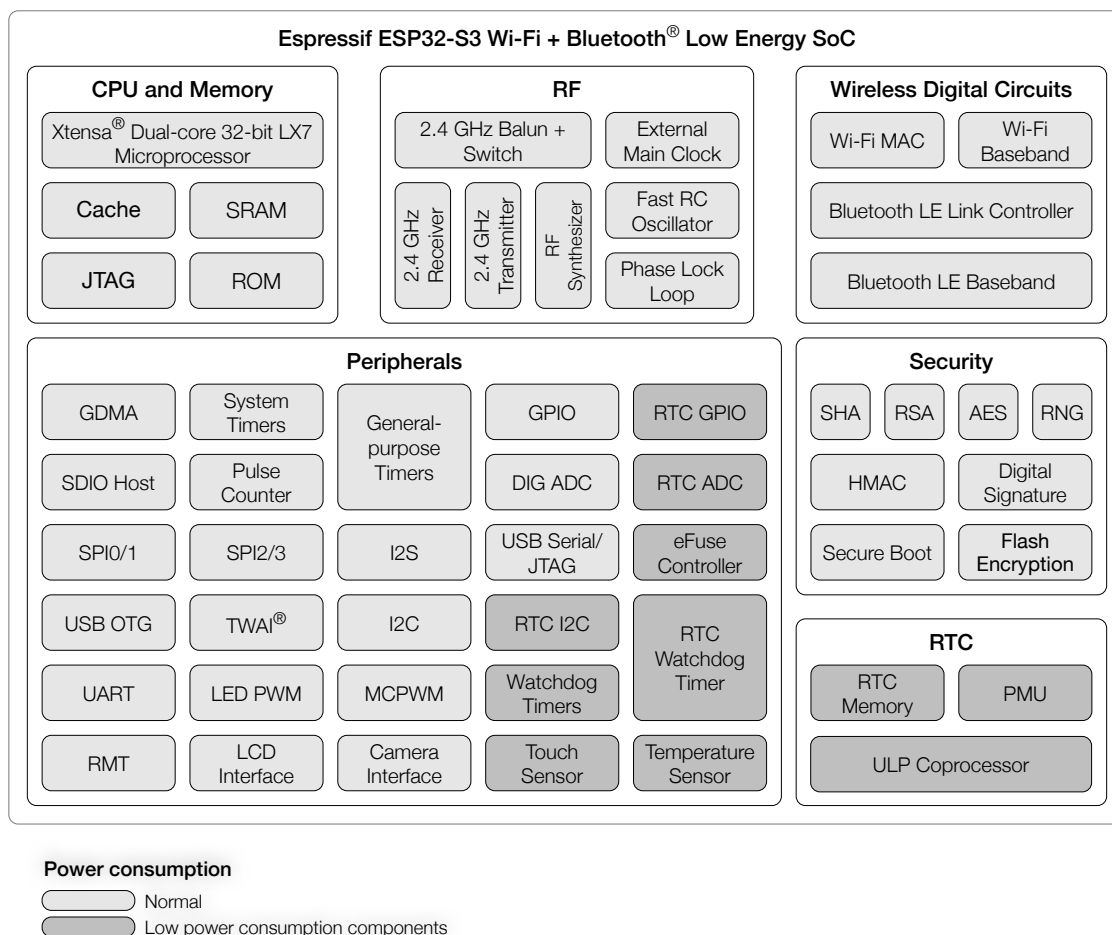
Espressif ESP32-S3 Wi-Fi + Bluetooth® Low Energy SoC

CPU and Memory

Xtensa® Dual-core 32-bit LX7 Microprocessor

Cache

SRAM

JTAG

ROM

RF

2.4 GHz Balun + Switch

External Main Clock

2.4 GHz Receiver

2.4 GHz Transmitter

RF Synthesizer

Fast RC Oscillator

Phase Lock Loop

Wireless Digital Circuits

Wi-Fi MAC

Wi-Fi Baseband

Bluetooth LE Link Controller

Bluetooth LE Baseband

Peripherals

GDMA

System Timers

General-purpose Timers

GPIO

RTC GPIO

SDIO Host

Pulse Counter

DIG ADC

RTC ADC

SPI0/1

SPI2/3

I2S

USB Serial/ JTAG

eFuse Controller

USB OTG

TWAI®

I2C

RTC I2C

RTC Watchdog Timer

UART

LED PWM

MCPWM

Watchdog Timers

RMT

LCD Interface

Camera Interface

Touch Sensor

Temperature Sensor

Security

SHA

RSA

AES

RNG

HMAC

Digital Signature

Secure Boot

Flash Encryption

RTC

RTC Memory

PMU

ULP Coprocessor

Power consumption

Normal

Low power consumption components